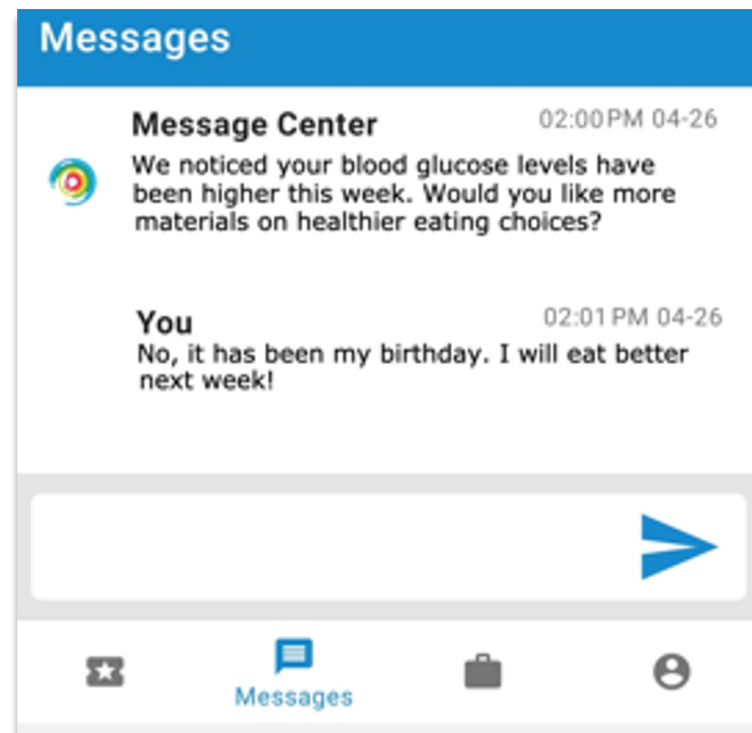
Messages

Message Center
02:00PM 04-26
We noticed your blood glucose levels have been higher this week. Would you like more materials on healthier eating choices?

You
02:01PM 04-26
No, it has been my birthday. I will eat better next week!

Messages